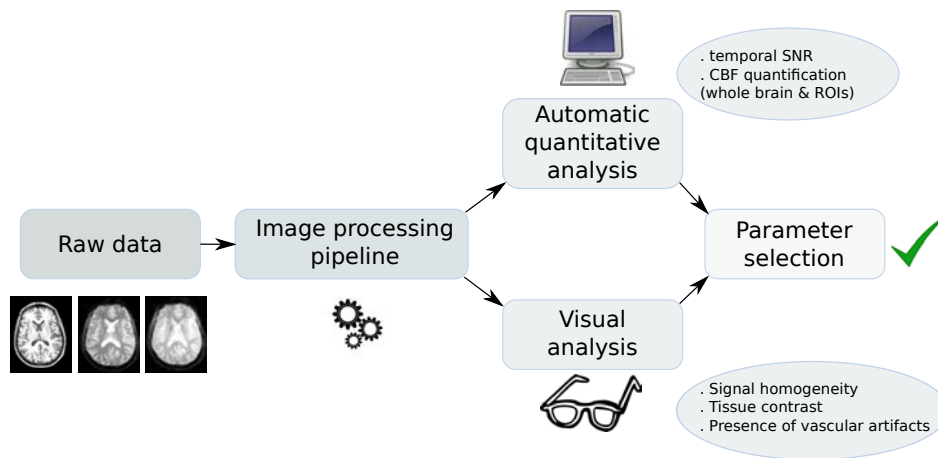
. temporal SNR
. CBF quantification
(whole brain & ROIs)

Automatic quantitative analysis

Raw data

Image processing pipeline

Parameter selection

Visual analysis

. Signal homogeneity
. Tissue contrast
. Presence of vascular artifacts